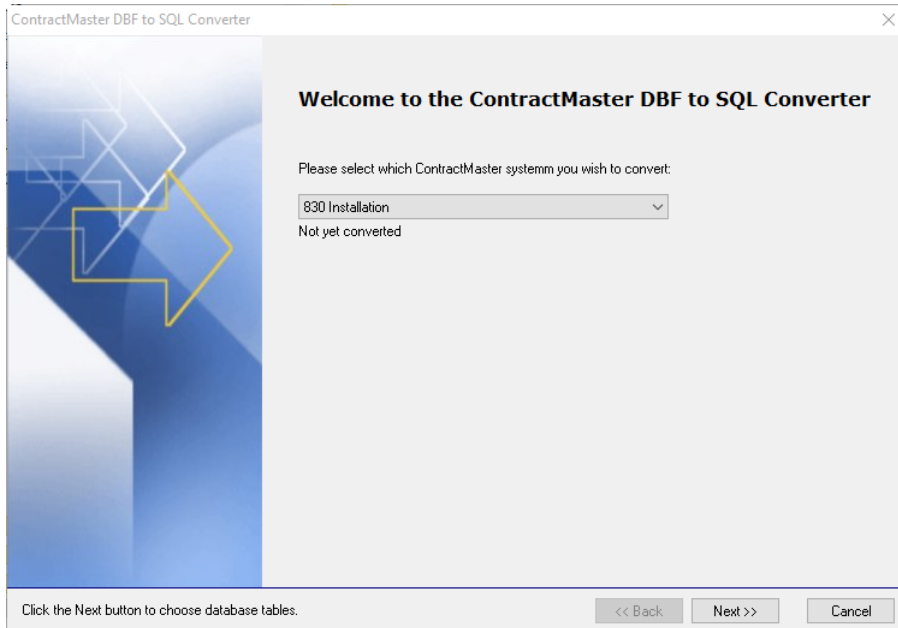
ContractMaster DBF to SQL Converter

Welcome to the ContractMaster DBF to SQL Converter

Please select which ContractMaster systemm you wish to convert:

830 Installation

Not yet converted

Click the Next button to choose database tables.

<< Back

Next >>

Cancel